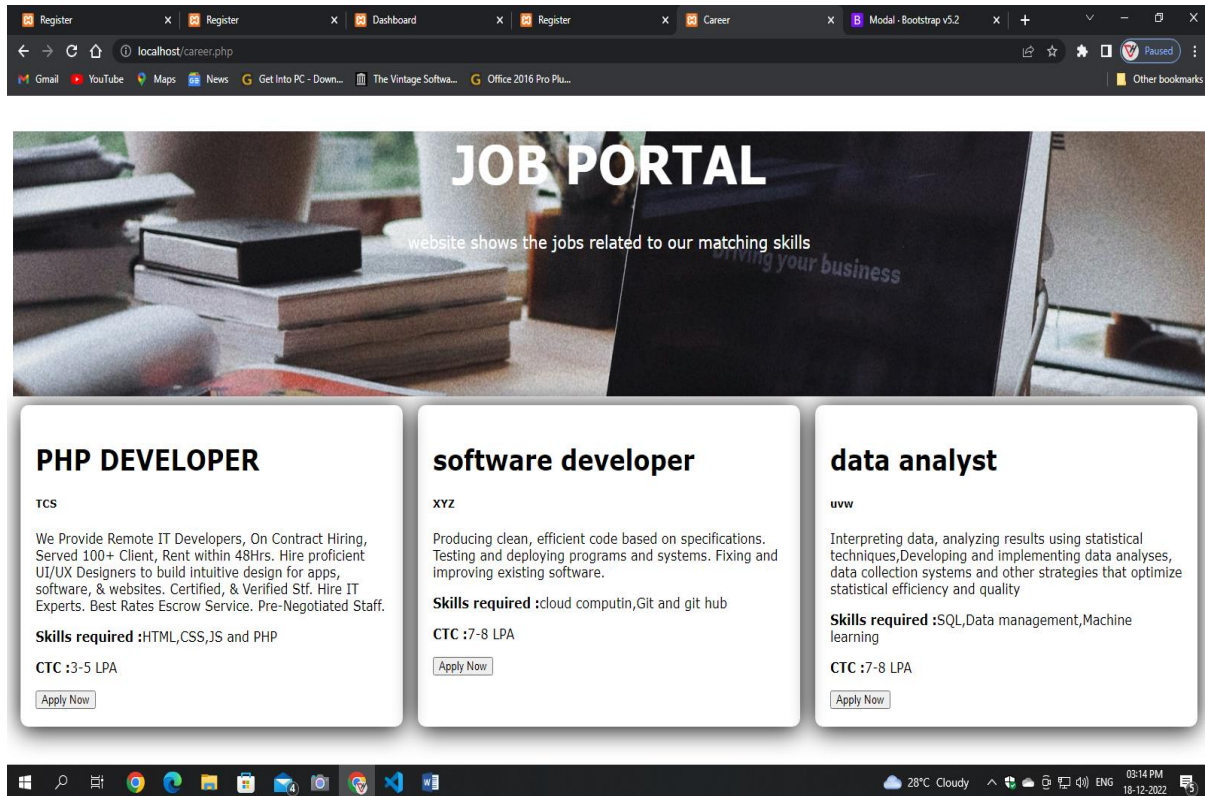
Register × Register × Dashboard × Register × Career × Modal · Bootstrap v5.2 × +

localhost/career.php

Paused

Gmail YouTube Maps News Get Into PC - Down... The Vintage Softwa... Office 2016 Pro Plu...

Other bookmarks

JOB PORTAL

website shows the jobs related to our matching skills

Driving your business

PHP DEVELOPER

TCS

We Provide Remote IT Developers, On Contract Hiring, Served 100+ Client, Rent within 48Hrs. Hire proficient UI/UX Designers to build intuitive design for apps, software, & websites. Certified, & Verified Stf. Hire IT Experts. Best Rates Escrow Service. Pre-Negotiated Staff.

Skills required :HTML,CSS,JS and PHP

CTC :3-5 LPA

Apply Now

software developer

XYZ

Producing clean, efficient code based on specifications. Testing and deploying programs and systems. Fixing and improving existing software.

Skills required :cloud computin,Git and git hub

CTC :7-8 LPA

Apply Now

data analyst

uvw

Interpreting data, analyzing results using statistical techniques,Developing and implementing data analyses, data collection systems and other strategies that optimize statistical efficiency and quality

Skills required :SQL,Data management,Machine learning

CTC :7-8 LPA

Apply Now

28°C Cloudy ENG 03:14 PM 18-12-2022